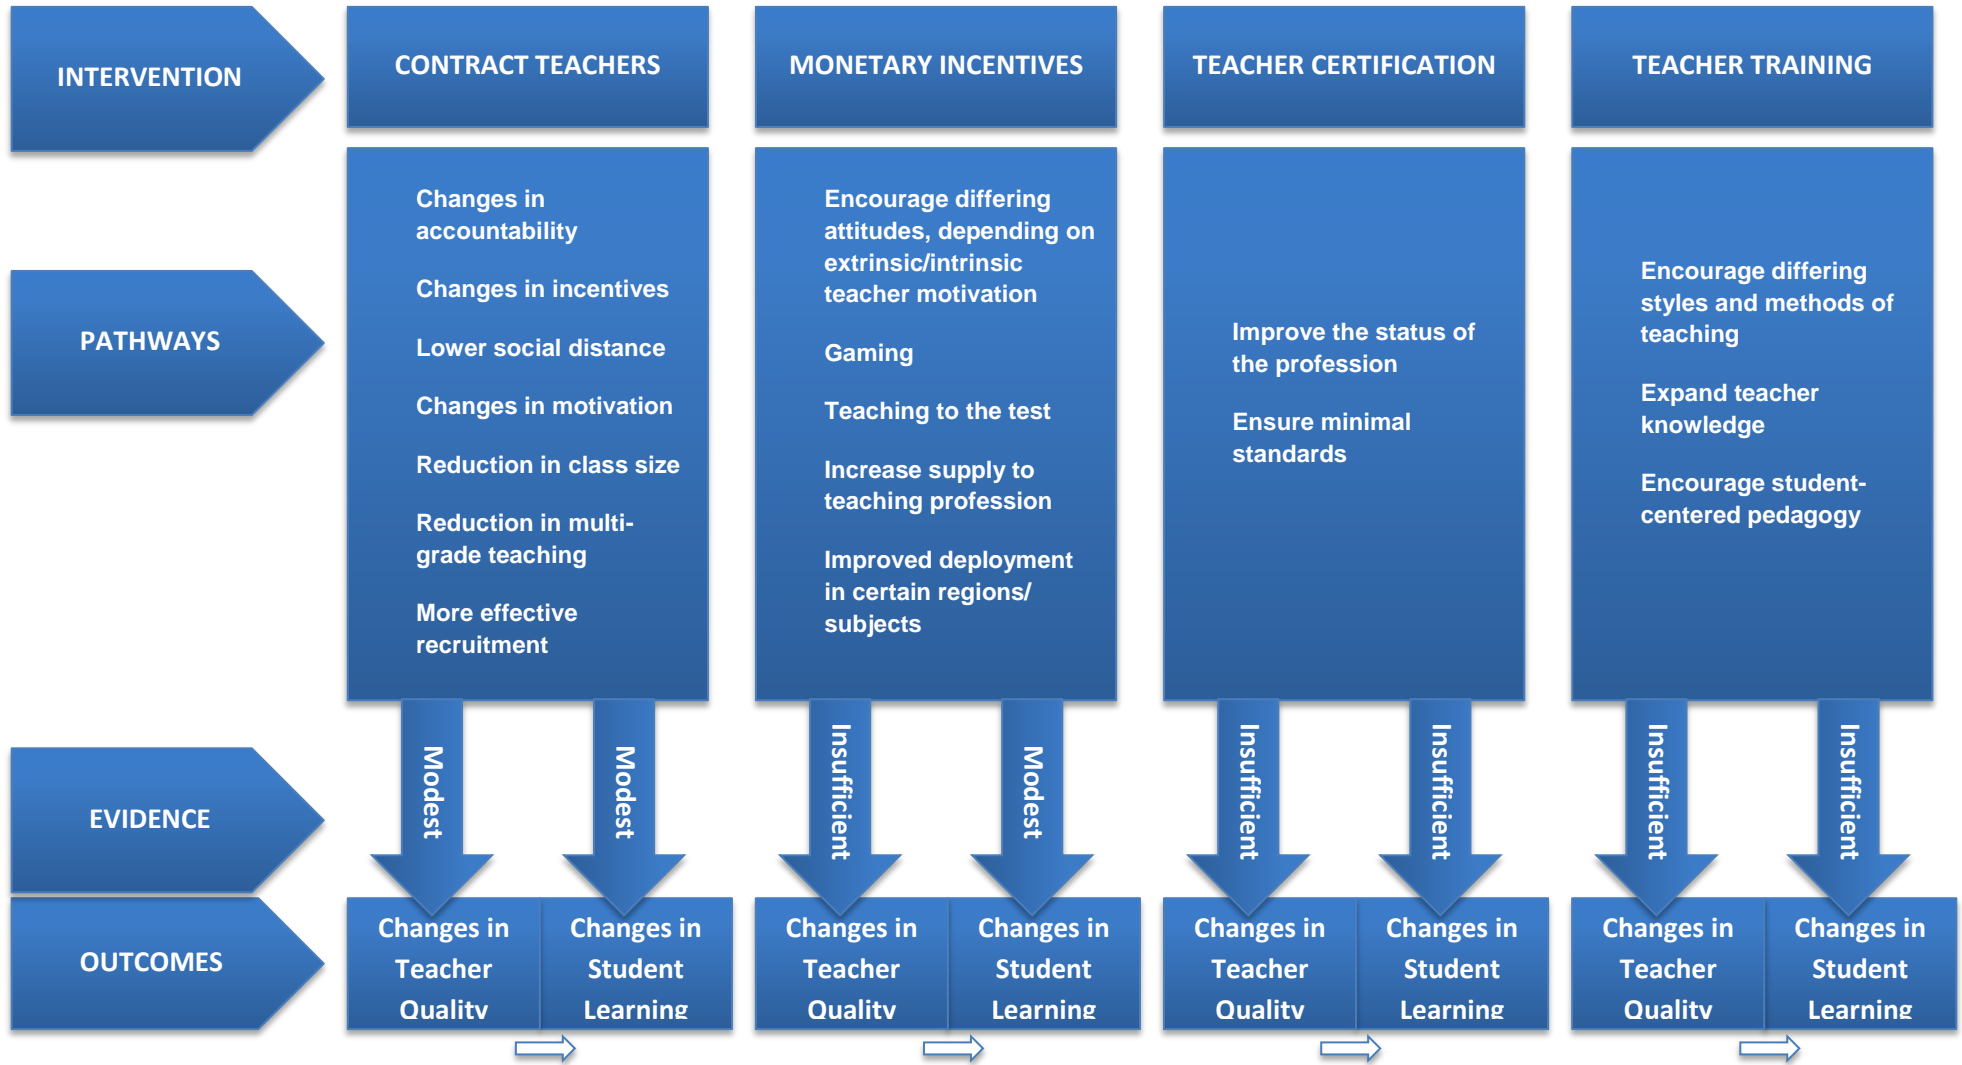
INTERVENTION

CONTRACT TEACHERS

MONETARY INCENTIVES

TEACHER CERTIFICATION

TEACHER TRAINING

PATHWAYS

Changes in accountability

Changes in incentives

Lower social distance

Changes in motivation

Reduction in class size

Reduction in multi-grade teaching

More effective recruitment

Encourage differing attitudes, depending on extrinsic/intrinsic teacher motivation

Gaming

Teaching to the test

Increase supply to teaching profession

Improved deployment in certain regions/ subjects

Improve the status of the profession

Ensure minimal standards

Encourage differing styles and methods of teaching

Expand teacher knowledge

Encourage student-centered pedagogy

EVIDENCE

Modest

Modest

Insufficient

Modest

Insufficient

Insufficient

Insufficient

Insufficient

OUTCOMES

Changes in Teacher Quality

Changes in Student Learning

Changes in Teacher Quality

Changes in Student Learning

Changes in Teacher Quality

Changes in Student Learning

Changes in Teacher Quality

Changes in Student Learning